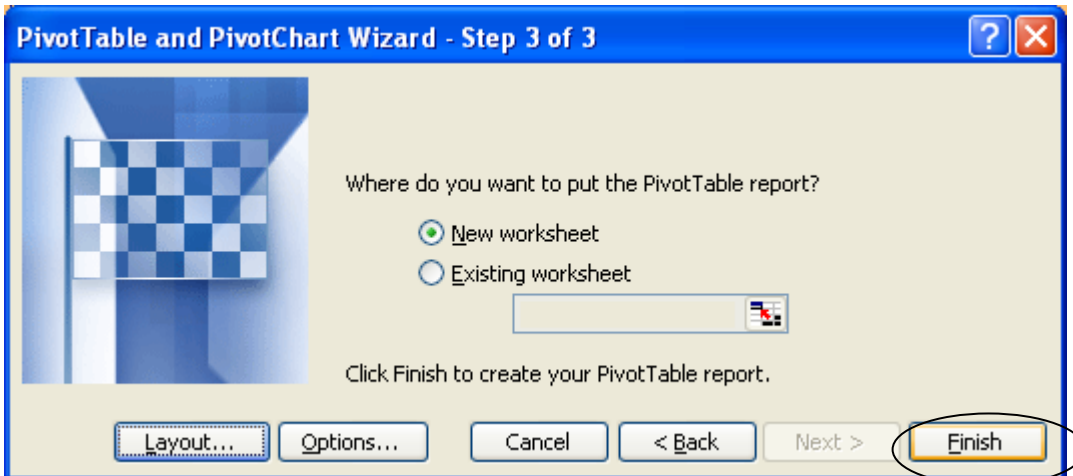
PivotTable and PivotChart Wizard - Step 3 of 3

?

Where do you want to put the PivotTable report?

New worksheet

Existing worksheet

Click Finish to create your PivotTable report.

Layout...

Options...

Cancel

< Back

Next >

Finish